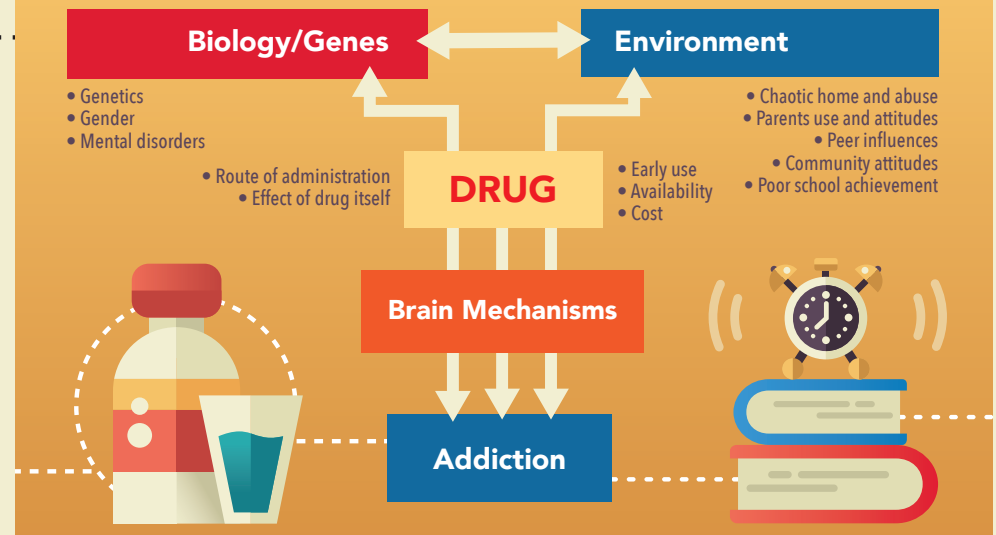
Biology/Genes

Environment

• Genetics
• Gender
• Mental disorders

• Chaotic home and abuse
• Parents use and attitudes
• Peer influences
• Community attitudes
• Poor school achievement

• Route of administration
• Effect of drug itself

DRUG

• Early use
• Availability
• Cost

Brain Mechanisms

Addiction